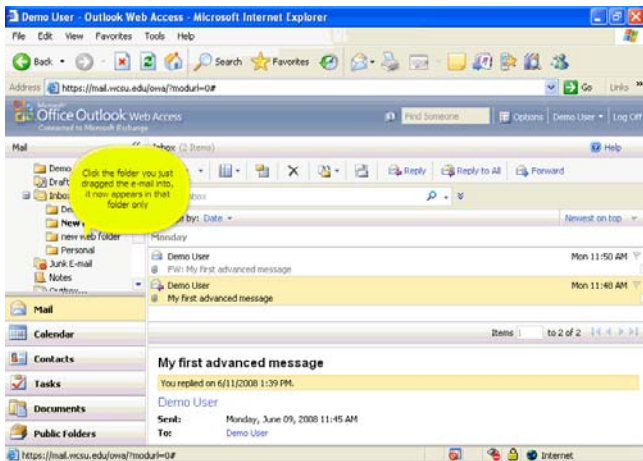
Demo User - Outlook Web Access - Microsoft Internet Explorer

File Edit View Favorites Tools Help

Back Search Favorites

Address https://mail.wcsu.edu/owa/?modurl=0# Go Links

Microsoft Office Outlook Web Access
Connected to Microsoft Exchange

Find Someone Options Demo User Log Off

Mail Help

Demo
Draft
Inbox
De
New
new web folder
Personal
Junk E-mail
Notes
Outbox

Click the folder you just dragged the e-mail into, it now appears in that folder only

Inbox (2 Items)

Reply Reply to All Forward

by: Date Newest on top

Monday

Demo User Mon 11:50 AM
FW: My first advanced message

Demo User Mon 11:48 AM
My first advanced message

Items 1 to 2 of 2

Mail
Calendar
Contacts
Tasks
Documents
Public Folders

My first advanced message

You replied on 6/11/2008 1:39 PM.

Demo User

Sent: Monday, June 09, 2008 11:45 AM
To: Demo User

https://mail.wcsu.edu/owa/?modurl=0# Internet